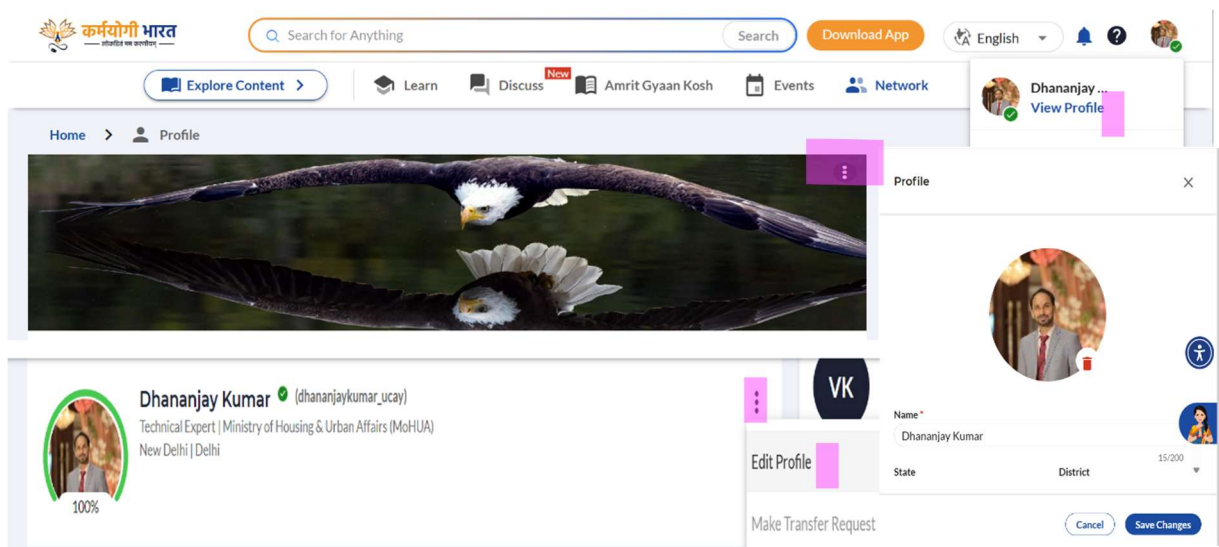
कर्मयोगी भारत
लोकहित सम कल्याणम

Search for Anything
Search
Download App
English

Explore Content
Learn
New
Discuss
Amrit Gyaan Kosh
Events
Network

Dhananjay ...
View Profile

Home > Profile

Profile

Dhananjay Kumar (dhananjaykumar_ucay)
Technical Expert | Ministry of Housing & Urban Affairs (MoHUA)
New Delhi | Delhi
100%

VK

Edit Profile
Make Transfer Request

Name *
Dhananjay Kumar
15/200
State
District

Cancel
Save Changes